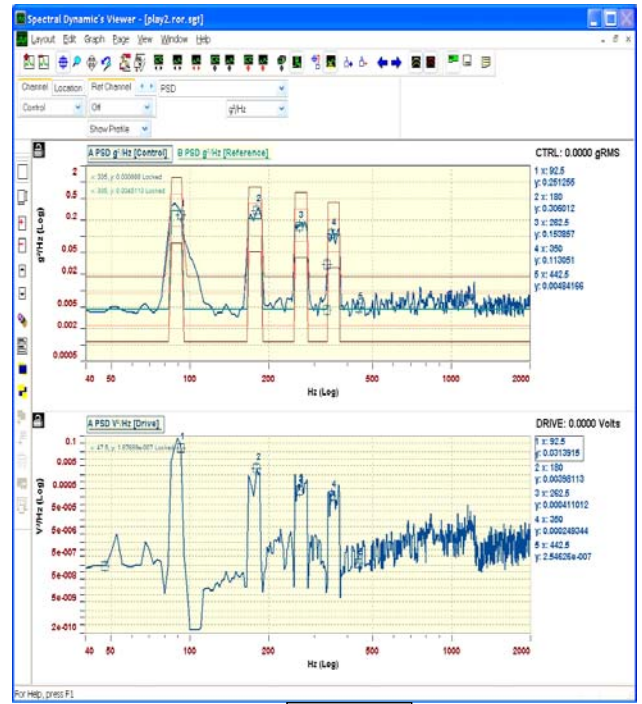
Spectral Dynamic's Viewer - [play2.ror.sgt]

Layout Edit Graph Page View Window Help

Channel Location Ref Channel PSD
Control Off g²/Hz
Show Profile

A PSD g²/Hz [Control] B PSD g²/Hz [Reference]

CTRL: 0.0000 gRMS

x: 305, y: 0.000888 Locked
x: 305, y: 0.0048110 Locked

1 x: 92.5
y: 0.251255
2 x: 180
y: 0.306012
3 x: 262.5
y: 0.150857
4 x: 350
y: 0.113051
5 x: 442.5
y: 0.00484166

2
0.5
0.2
0.05
0.02
0.005
0.002
0.0005

g²/Hz (Log)

40 50 100 200 500 1000 2000
Hz (Log)

A PSD V²/Hz [Drive]

DRIVE: 0.0000 Volts

x: 47.5, y: 1.07668e-007 Locked

1 x: 92.5
y: 0.0313915
2 x: 180
y: 0.00398113
3 x: 262.5
y: 0.000411012
4 x: 350
y: 0.000248044
5 x: 442.5
y: 2.54626e-007

0.1
0.005
0.0005
5e-005
5e-006
5e-007
5e-008
5e-009
2e-010

V²/Hz (Log)

40 50 100 200 500 1000 2000
Hz (Log)

For Help, press F1